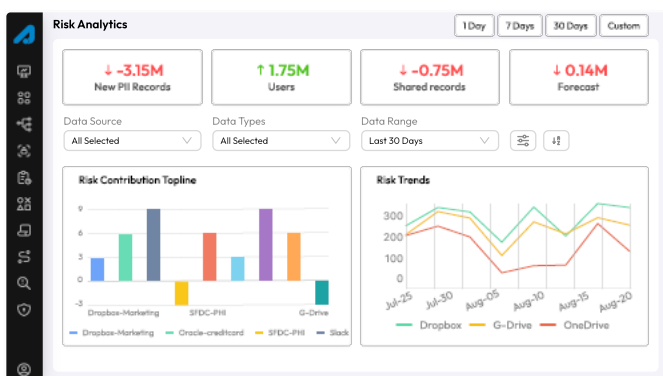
Risk Analytics

1 Day | 7 Days | 30 Days | Custom

↓ -3.15M
New PII Records

↑ 1.75M
Users

↓ -0.75M
Shared records

↓ 0.14M
Forecast

Data Source
All Selected

Data Types
All Selected

Data Range
Last 30 Days

Risk Contribution Topline

9
6
3
0
-3

Dropbox-Marketing
SFDC-PHI
G-Drive

Dropbox-Marketing
Oracle-creditcard
SFDC-PHI
Slack

Risk Trends

300
250
200
150
100
50
0

Jul-25
Jul-30
Aug-05
Aug-10
Aug-15
Aug-20

Dropbox
G-Drive
OneDrive